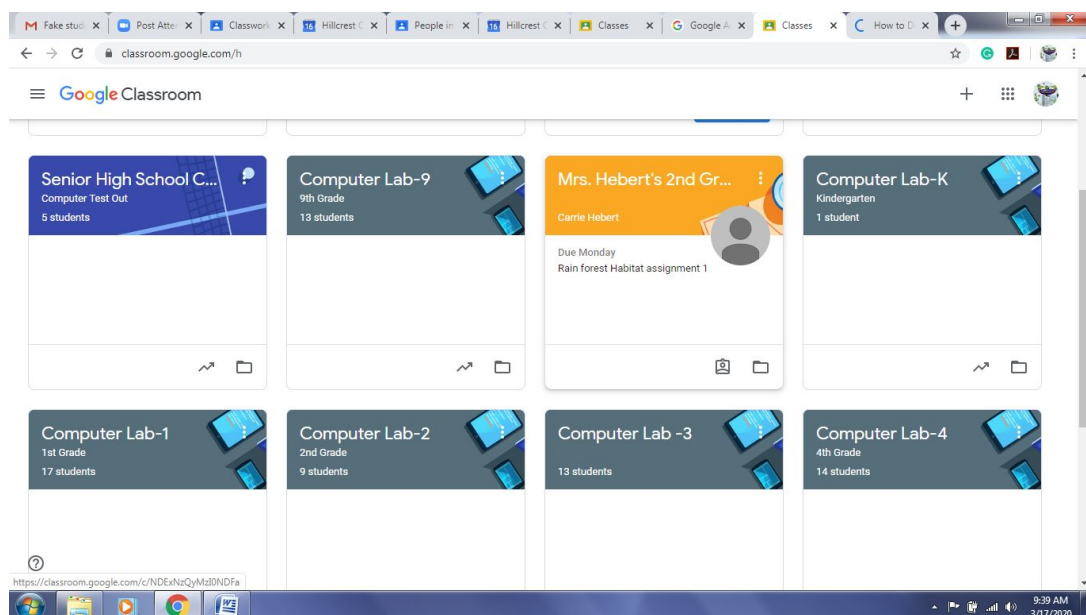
Fake stud ×
Post Atte ×
Classwork ×
Hillcrest ×
People in ×
Hillcrest ×
Classes ×
Google A ×
Classes ×
How to D ×

classroom.google.com/h

Google Classroom

Senior High School C...
Computer Test Out
5 students

Computer Lab-9
9th Grade
13 students

Mrs. Hebert's 2nd Gr...
Carrie Hebert
Due Monday
Rain forest Habitat assignment 1

Computer Lab-K
Kindergarten
1 student

Computer Lab-1
1st Grade
17 students

Computer Lab-2
2nd Grade
9 students

Computer Lab -3
13 students

Computer Lab-4
4th Grade
14 students

https://classroom.google.com/c/NDExNzQyMzI0NDFa

9:39 AM
3/17/2020